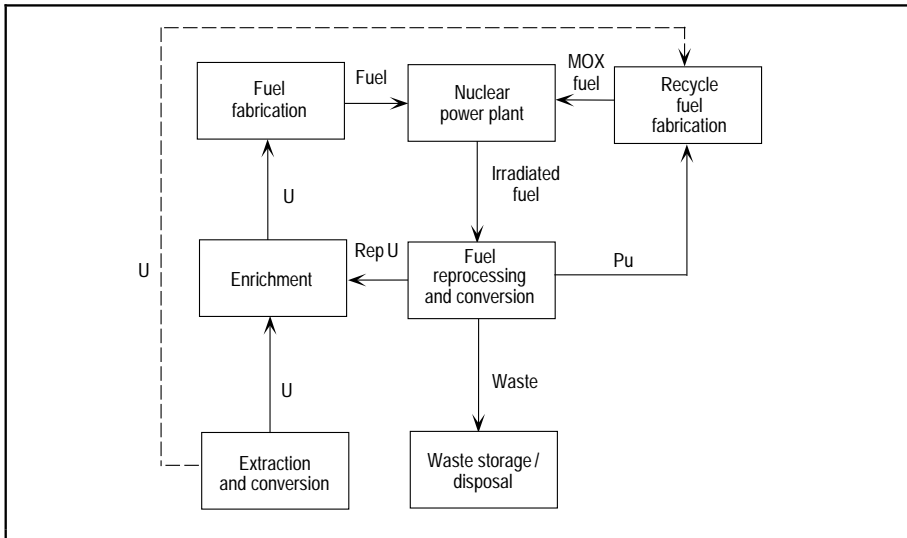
Fuel fabrication

Fuel

Nuclear power plant

MOX fuel

Recycle fuel fabrication

U

Irradiated fuel

U

Enrichment

Rep U

Fuel reprocessing and conversion

Pu

U

Waste

Extraction and conversion

Waste storage / disposal